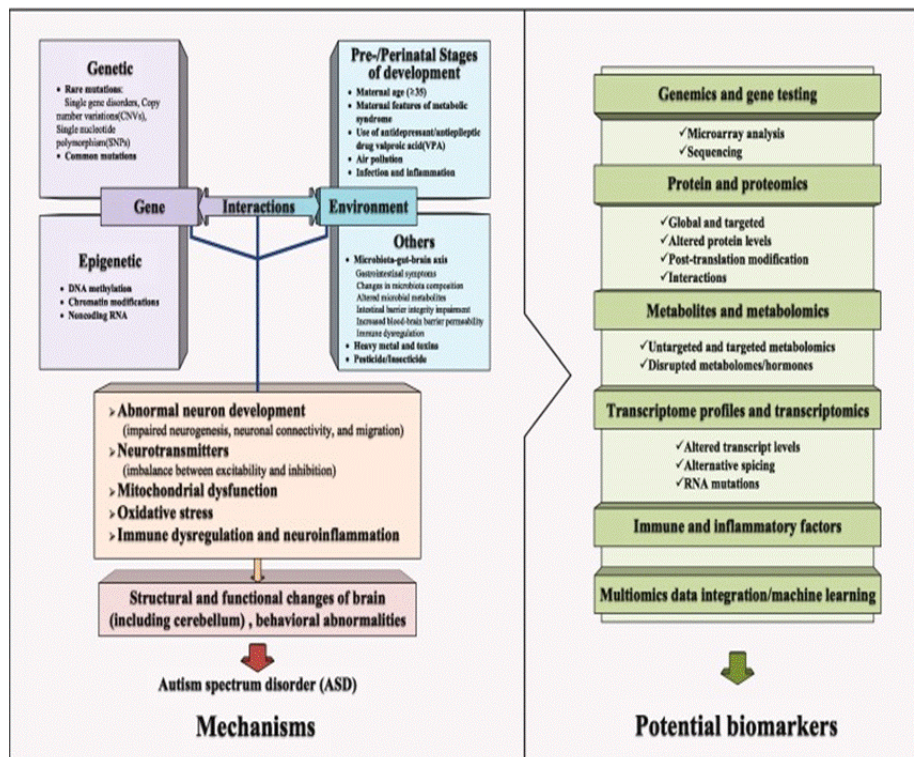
Genetic

• Rare mutations:
Single gene disorders, Copy number variations(CNVs), Single nucleotide polymorphism(SNPs)
• Common mutations

Pre-/Perinatal Stages of development

• Maternal age (≥35)
• Maternal features of metabolic syndrome
• Use of antidepressant/antiepileptic drug valproic acid(VPA)
• Air pollution
• Infection and inflammation

Gene

Interactions

Environment

Epigenetic

• DNA methylation
• Chromatin modifications
• Noncoding RNA

Others

• Microbiota-gut-brain axis
Gastrointestinal symptoms
Changes in microbiota composition
Altered microbial metabolites
Intestinal barrier integrity impairment
Increased blood-brain barrier permeability
Immune dysregulation
• Heavy metal and toxins
• Pesticide/Insecticide

➤Abnormal neuron development
(impaired neurogenesis, neuronal connectivity, and migration)
➤Neurotransmitters
(imbalance between excitability and inhibition)
➤Mitochondrial dysfunction
➤Oxidative stress
➤Immune dysregulation and neuroinflammation

Structural and functional changes of brain (including cerebellum) , behavioral abnormalities

Autism spectrum disorder (ASD)

Mechanisms

Genemics and gene testing

✓Microarray analysis
✓Sequencing

Protein and proteomics

✓Global and targeted
✓Altered protein levels
✓Post-translation modification
✓Interactions

Metabolites and metabolomics

✓Untargeted and targeted metabolomics
✓Disrupted metabolomes/hormones

Transcriptome profiles and transcriptomics

✓Altered transcript levels
✓Alternative spicing
✓RNA mutations

Immune and inflammatory factors

Multiomics data integration/machine learning

Potential biomarkers